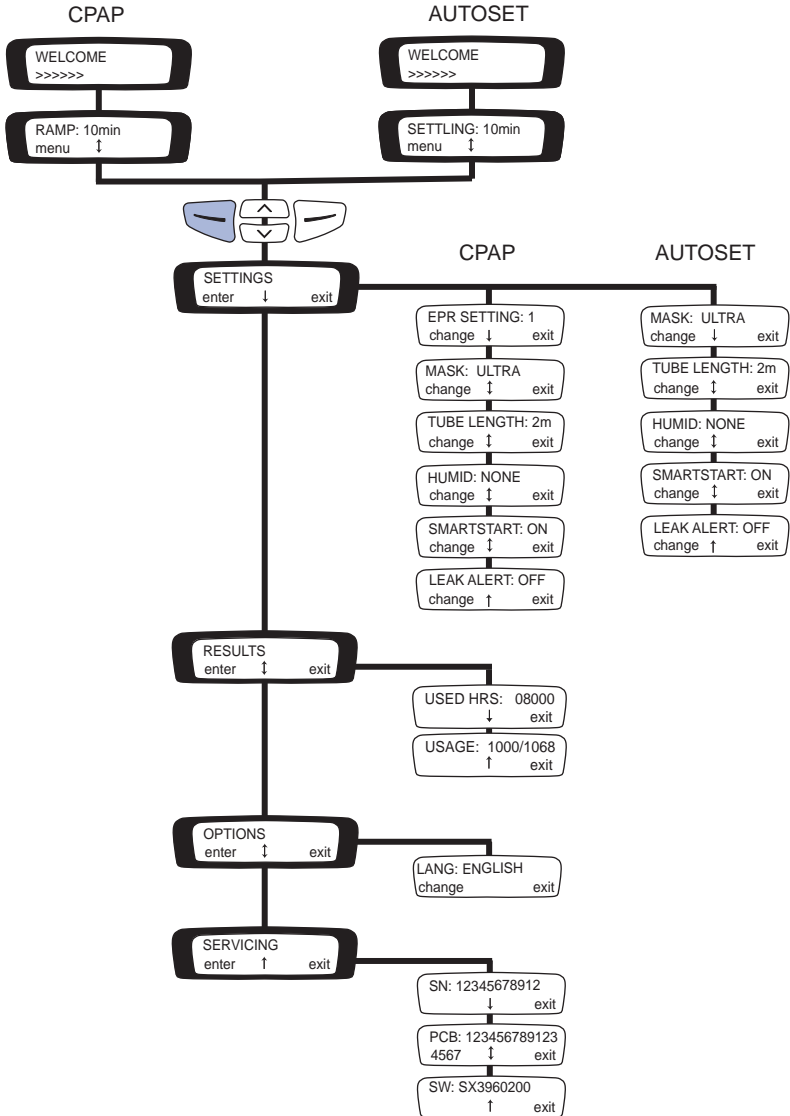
CPAP

WELCOME
>>>>>>

RAMP: 10min
menu ↕

AUTOSET

WELCOME
>>>>>>

SETTLING: 10min
menu ↕

SETTINGS
enter ↓ exit

CPAP

EPR SETTING: 1
change ↓ exit

MASK: ULTRA
change ↕ exit

TUBE LENGTH: 2m
change ↕ exit

HUMID: NONE
change ↕ exit

SMARTSTART: ON
change ↕ exit

LEAK ALERT: OFF
change ↑ exit

AUTOSET

MASK: ULTRA
change ↓ exit

TUBE LENGTH: 2m
change ↕ exit

HUMID: NONE
change ↕ exit

SMARTSTART: ON
change ↕ exit

LEAK ALERT: OFF
change ↑ exit

RESULTS
enter ↕ exit

USED HRS: 08000
↓ exit

USAGE: 1000/1068
↑ exit

OPTIONS
enter ↕ exit

LANG: ENGLISH
change exit

SERVICING
enter ↑ exit

SN: 12345678912
↓ exit

PCB: 123456789123
4567 ↕ exit

SW: SX3960200
↑ exit